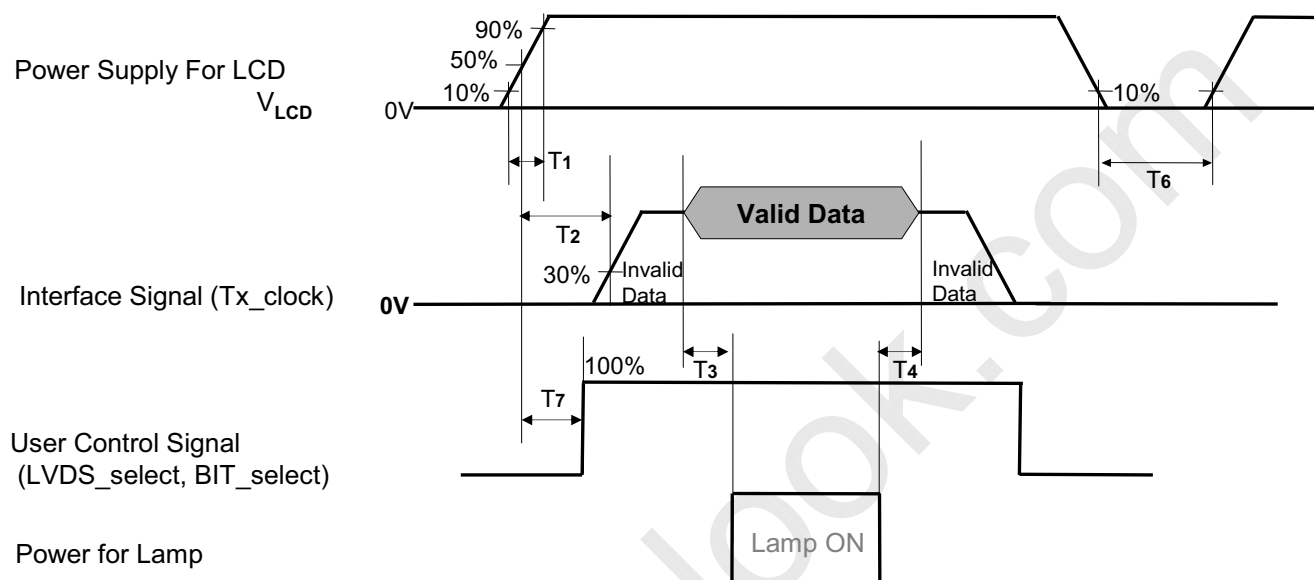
90%
50%
10%
Power Supply For LCD
$V_{LCD}$
0V
T1
10%
T6
T2
Valid Data
30%
Invalid Data
Invalid Data
Interface Signal (Tx_clock)
0V
T3
T4
100%
T7
User Control Signal
(LVDS_select, BIT_select)
Power for Lamp
Lamp ON